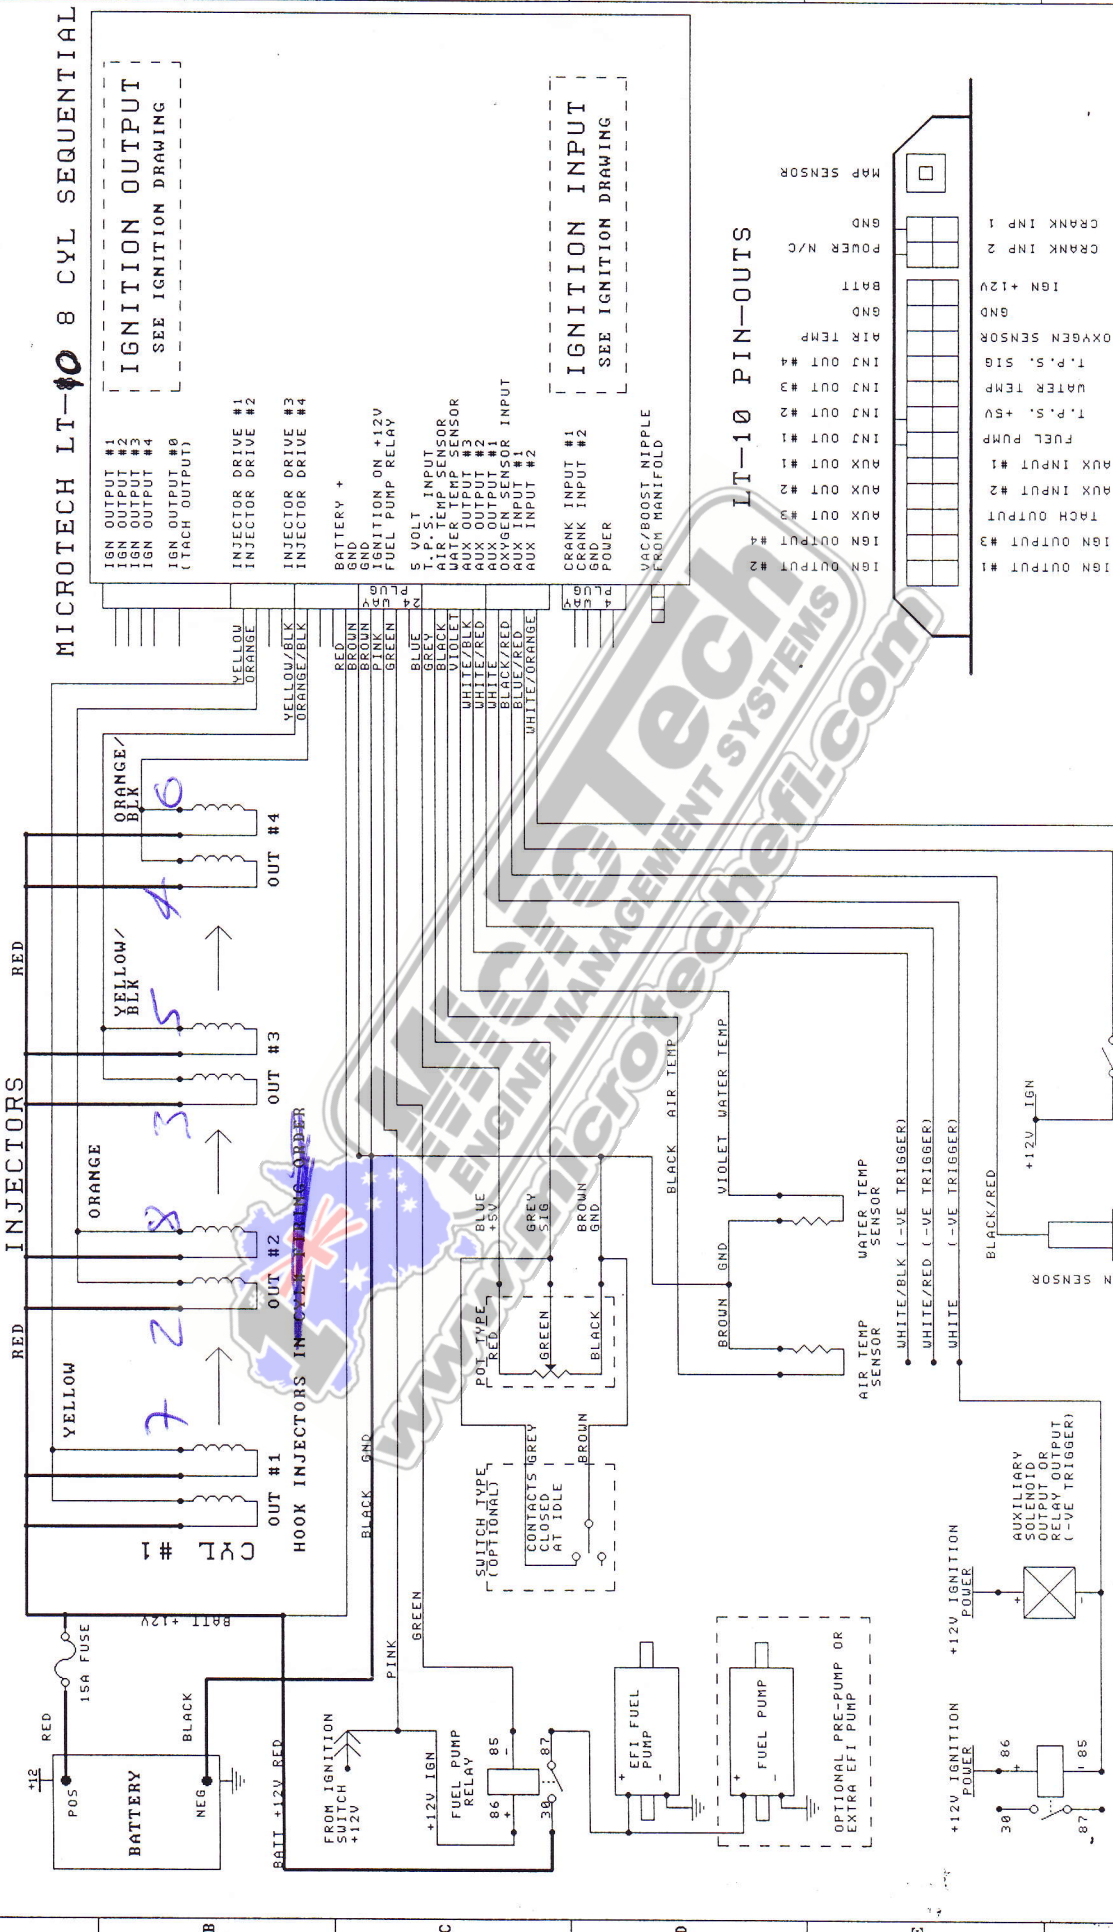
MICROTECH LT-10 8 CYL SEQUENTIAL

IGNITION OUTPUT
SEE IGNITION DRAWING

IGNITION INPUT
SEE IGNITION DRAWING

IGN OUTPUT #1
IGN OUTPUT #2
IGN OUTPUT #3
IGN OUTPUT #4
IGN OUTPUT #0
(TACH OUTPUT)

INJECTOR DRIVE #1
INJECTOR DRIVE #2
INJECTOR DRIVE #3
INJECTOR DRIVE #4

BATTERY +
GND
GND
IGNITION ON +12V
FUEL PUMP RELAY

5 VOLT
T.P.S. INPUT
AIR TEMP SENSOR
WATER TEMP SENSOR
AUX OUTPUT #3
AUX OUTPUT #2
AUX OUTPUT #1
OXYGEN SENSOR INPUT
AUX INPUT #1
AUX INPUT #2

CRANK INPUT #1
CRANK INPUT #2
GND
POWER

VAC/BOOST NIPPLE
FROM MANIFOLD

24 WAY PLUG
4 WAY PLUG

YELLOW
ORANGE
YELLOW/BLK
ORANGE/BLK
RED
BROWN
BROWN
PINK
GREEN
BLUE
GREY
BLACK
VIOLET
WHITE/BLK
WHITE/RED
WHITE
AUX
BLACK/RED
BLUE/RED
WHITE/ORANGE

LT-10 PIN-OUTS

MAP SENSOR
GND
POWER N/C
BATT
GND
AIR TEMP
INJ OUT #4
INJ OUT #3
INJ OUT #2
INJ OUT #1
AUX OUT #1
AUX OUT #2
AUX OUT #3
IGN OUTPUT #4
IGN OUTPUT #2

CRANK INP 1
CRANK INP 2
IGN +12V
GND
OXYGEN SENSOR
T.P.S. SIG
WATER TEMP
T.P.S. +5V
FUEL PUMP
AUX INPUT #1
AUX INPUT #2
TACH OUTPUT
IGN OUTPUT #3
IGN OUTPUT #1

INJECTORS
RED
RED
YELLOW
ORANGE
YELLOW/BLK
ORANGE/BLK
7 2 8 3 5 4 6
OUT #1
OUT #2
OUT #3
OUT #4
CYL #1
HOOK INJECTORS IN CYL FIRING ORDER

BLUE +5V
GREY SIG
BROWN GND
POT TYPE
RED
GREEN
BLACK
SWITCH TYPE (OPTIONAL)
CONTACTS CLOSED AT IDLE
GREY
BROWN

BLACK
VIOLET
AIR TEMP
WATER TEMP
BROWN
GND
AIR TEMP SENSOR
WATER TEMP SENSOR
WHITE/BLK (-VE TRIGGER)
WHITE/RED (-VE TRIGGER)
WHITE (-VE TRIGGER)
BLACK/RED
+12V IGN
N SENSOR

BATT +12V
15A FUSE
RED
BLACK
+12
POS
NEG
BATTERY
BATT +12V RED
GND
BLACK
PINK
GREEN
FROM IGNITION SWITCH +12V
+12V IGN
FUEL PUMP RELAY
85
86
87
30
EFI FUEL PUMP
FUEL PUMP
OPTIONAL PRE-PUMP OR EXTRA EFI PUMP

+12V IGNITION POWER
+12V IGNITION POWER
AUXILIARY SOLENOID OUTPUT OR RELAY OUTPUT (-VE TRIGGER)
86
85
30
87

B
C
D
E

MicroTech ENGINE MANAGEMENT SYSTEMS
www.microtechefi.com